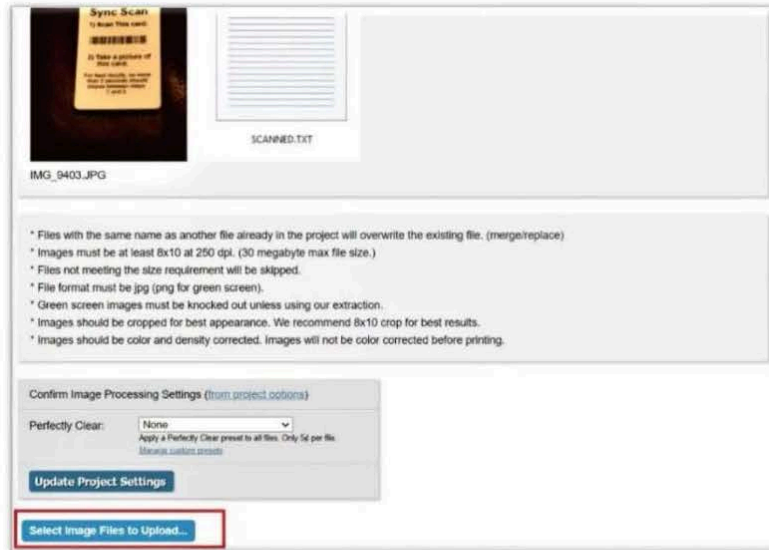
Sync Scan
1) Scan This card.
2) Take a picture of this card.
For best results, no more than 5 seconds should elapse between steps 1 and 2.

SCANNED.TXT

IMG_9403.JPG

* Files with the same name as another file already in the project will overwrite the existing file. (merge/replace)
* Images must be at least 8x10 at 250 dpi. (30 megabyte max file size.)
* Files not meeting the size requirement will be skipped.
* File format must be jpg (png for green screen).
* Green screen images must be knocked out unless using our extraction.
* Images should be cropped for best appearance. We recommend 8x10 crop for best results.
* Images should be color and density corrected. Images will not be color corrected before printing.

Confirm Image Processing Settings (from project options)

Perfectly Clear: None
Apply a Perfectly Clear preset to all files. Only 5¢ per file.
Manage custom presets

Update Project Settings

Select Image Files to Upload...